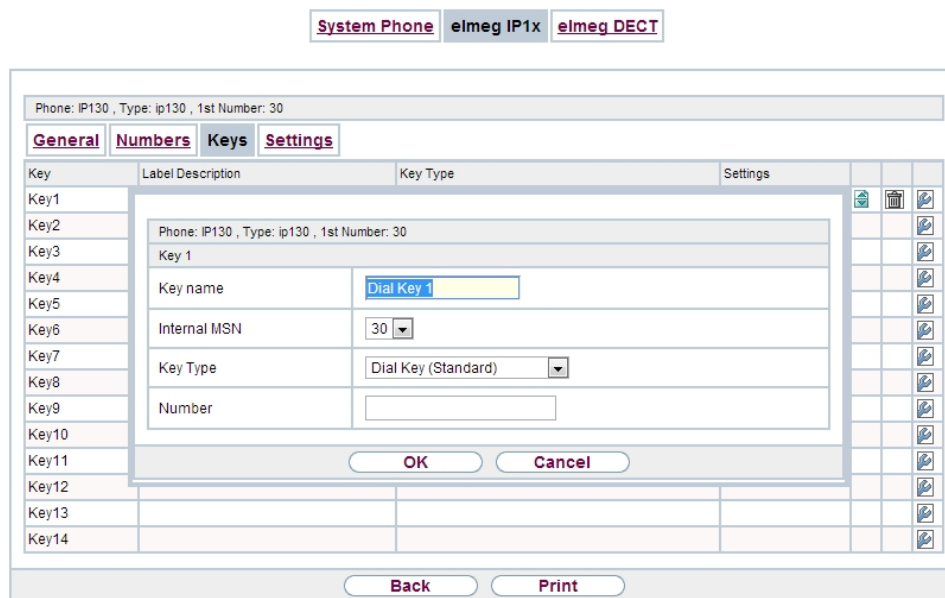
System Phone elmeg IP1x elmeg DECT

Phone: IP130 , Type: ip130 , 1st Number: 30

General Numbers Keys Settings

| Key | Label Description | Key Type | Settings |
|---|---|---|---|
| Key1 | | | |
| Key2 | | | |
| Key3 | | | |
| Key4 | | | |
| Key5 | | | |
| Key6 | | | |
| Key7 | | | |
| Key8 | | | |
| Key9 | | | |
| Key10 | | | |
| Key11 | | | |
| Key12 | | | |
| Key13 | | | |
| Key14 | | | |

Phone: IP130 , Type: ip130 , 1st Number: 30

Key 1

| | |
|---|---|
| Key name | Dial Key 1 |
| Internal MSN | 30 |
| Key Type | Dial Key (Standard) |
| Number | |

OK Cancel

Back Print